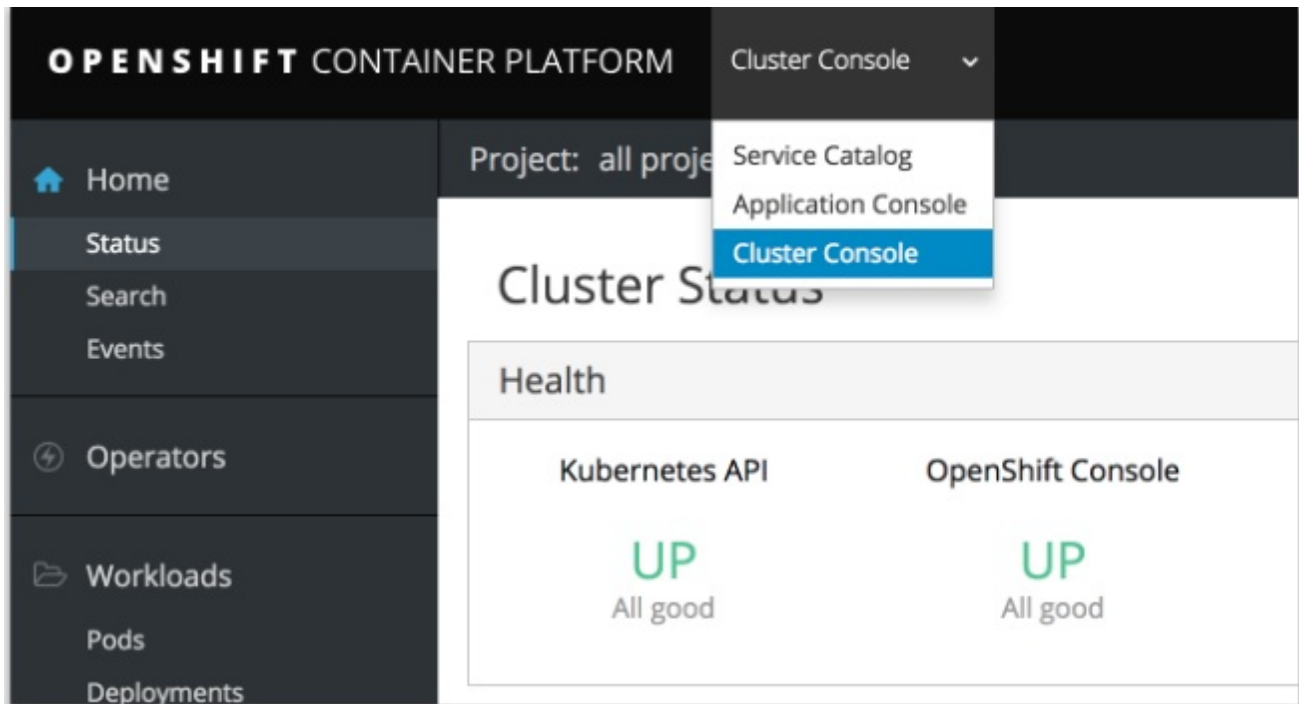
OPENSHIFT CONTAINER PLATFORM

Cluster Console

Service Catalog
Application Console
Cluster Console

Home
Status
Search
Events

Operators

Workloads
Pods
Deployments

Project: all proje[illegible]

Cluster Status

Health

Kubernetes API
UP
All good

OpenShift Console
UP
All good